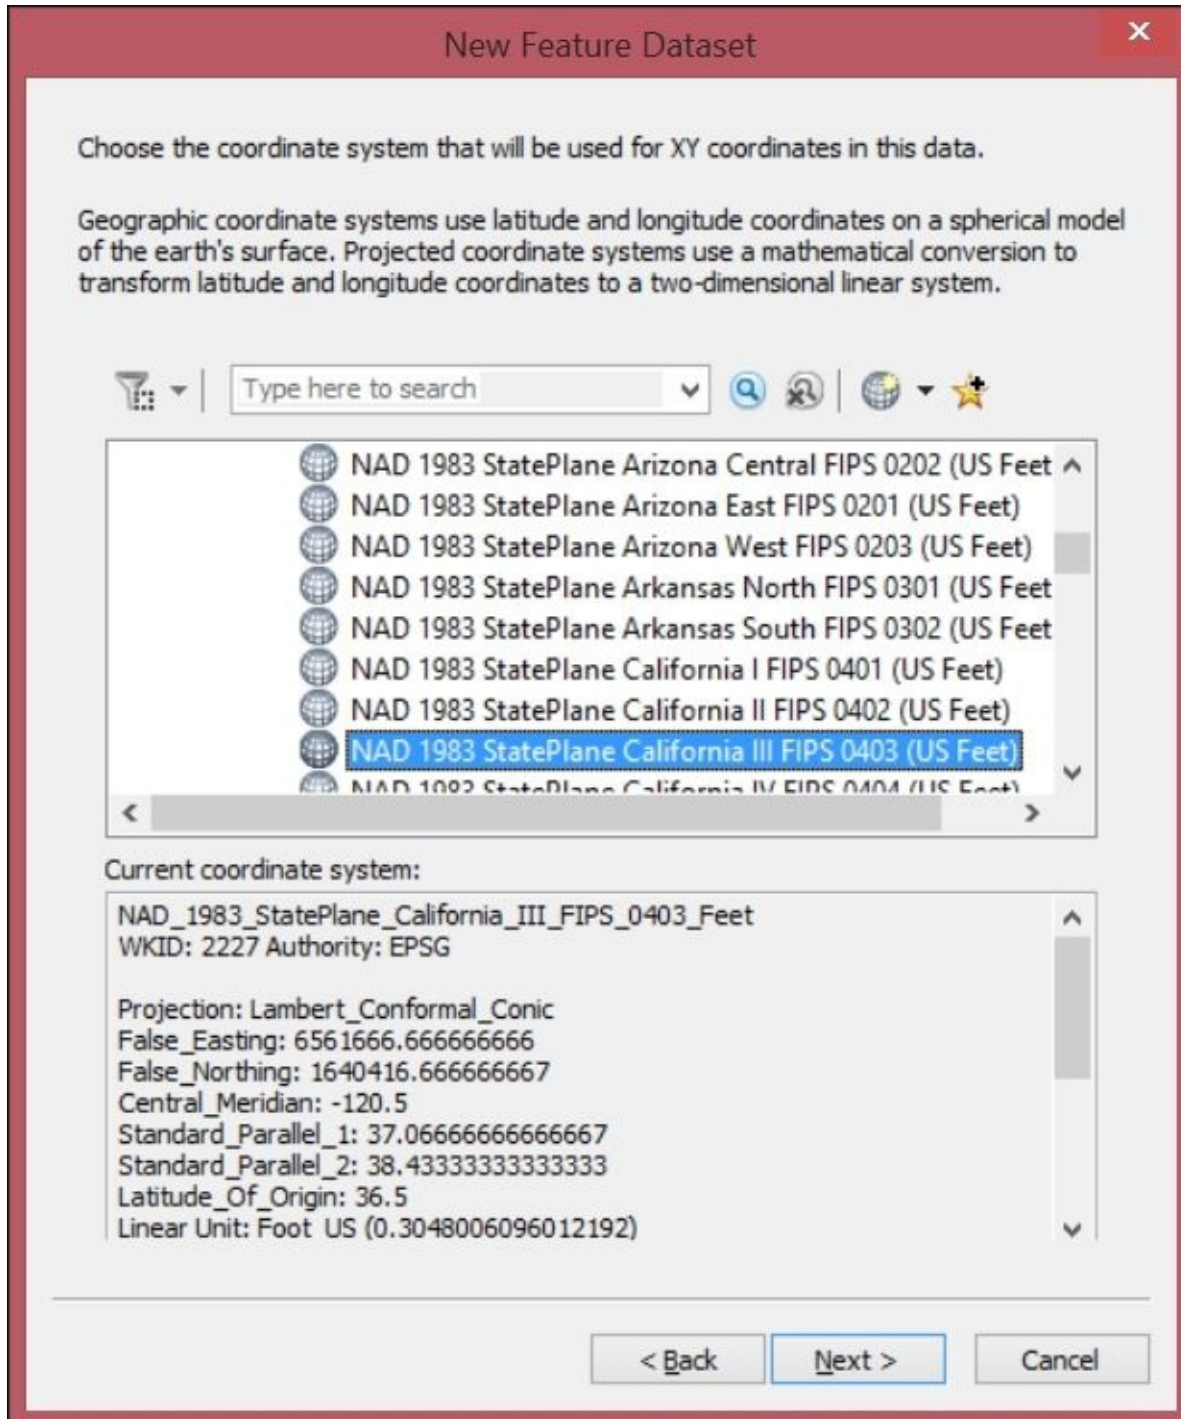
New Feature Dataset

Choose the coordinate system that will be used for XY coordinates in this data.

Geographic coordinate systems use latitude and longitude coordinates on a spherical model of the earth's surface. Projected coordinate systems use a mathematical conversion to transform latitude and longitude coordinates to a two-dimensional linear system.

Type here to search

NAD 1983 StatePlane Arizona Central FIPS 0202 (US Feet
NAD 1983 StatePlane Arizona East FIPS 0201 (US Feet)
NAD 1983 StatePlane Arizona West FIPS 0203 (US Feet)
NAD 1983 StatePlane Arkansas North FIPS 0301 (US Feet
NAD 1983 StatePlane Arkansas South FIPS 0302 (US Feet
NAD 1983 StatePlane California I FIPS 0401 (US Feet)
NAD 1983 StatePlane California II FIPS 0402 (US Feet)
NAD 1983 StatePlane California III FIPS 0403 (US Feet)
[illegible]

Current coordinate system:

NAD_1983_StatePlane_California_III_FIPS_0403_Feet
WKID: 2227 Authority: EPSG

Projection: Lambert_Conformal_Conic
False_Easting: 6561666.666666666
False_Northing: 1640416.666666667
Central_Meridian: -120.5
Standard_Parallel_1: 37.06666666666667
Standard_Parallel_2: 38.43333333333333
Latitude_Of_Origin: 36.5
Linear Unit: Foot_US (0.3048006096012192)

< Back   Next >   Cancel